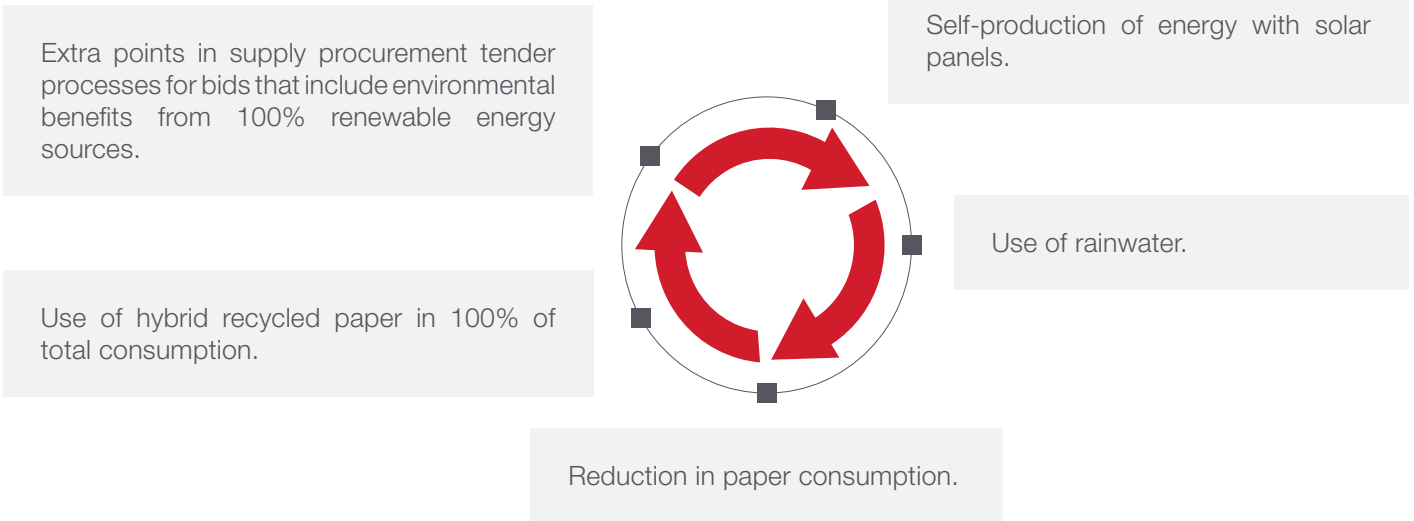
Extra points in supply procurement tender processes for bids that include environmental benefits from 100% renewable energy sources.

Self-production of energy with solar panels.

Use of rainwater.

Use of hybrid recycled paper in 100% of total consumption.

Reduction in paper consumption.